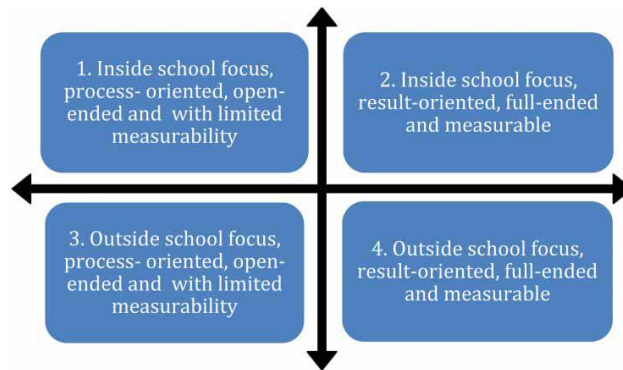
1. Inside school focus, process- oriented, open-ended and with limited measurability

2. Inside school focus, result-oriented, full-ended and measurable

3. Outside school focus, process- oriented, open-ended and with limited measurability

4. Outside school focus, result-oriented, full-ended and measurable